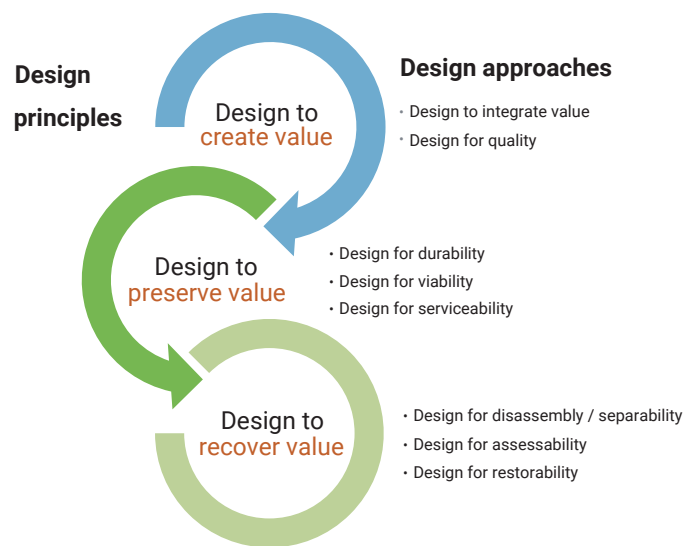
Design principles

Design approaches

Design to create value

・Design to integrate value
・Design for quality

Design to preserve value

・Design for durability
・Design for viability
・Design for serviceability

Design to recover value

・Design for disassembly / separability
・Design for assessability
・Design for restorability